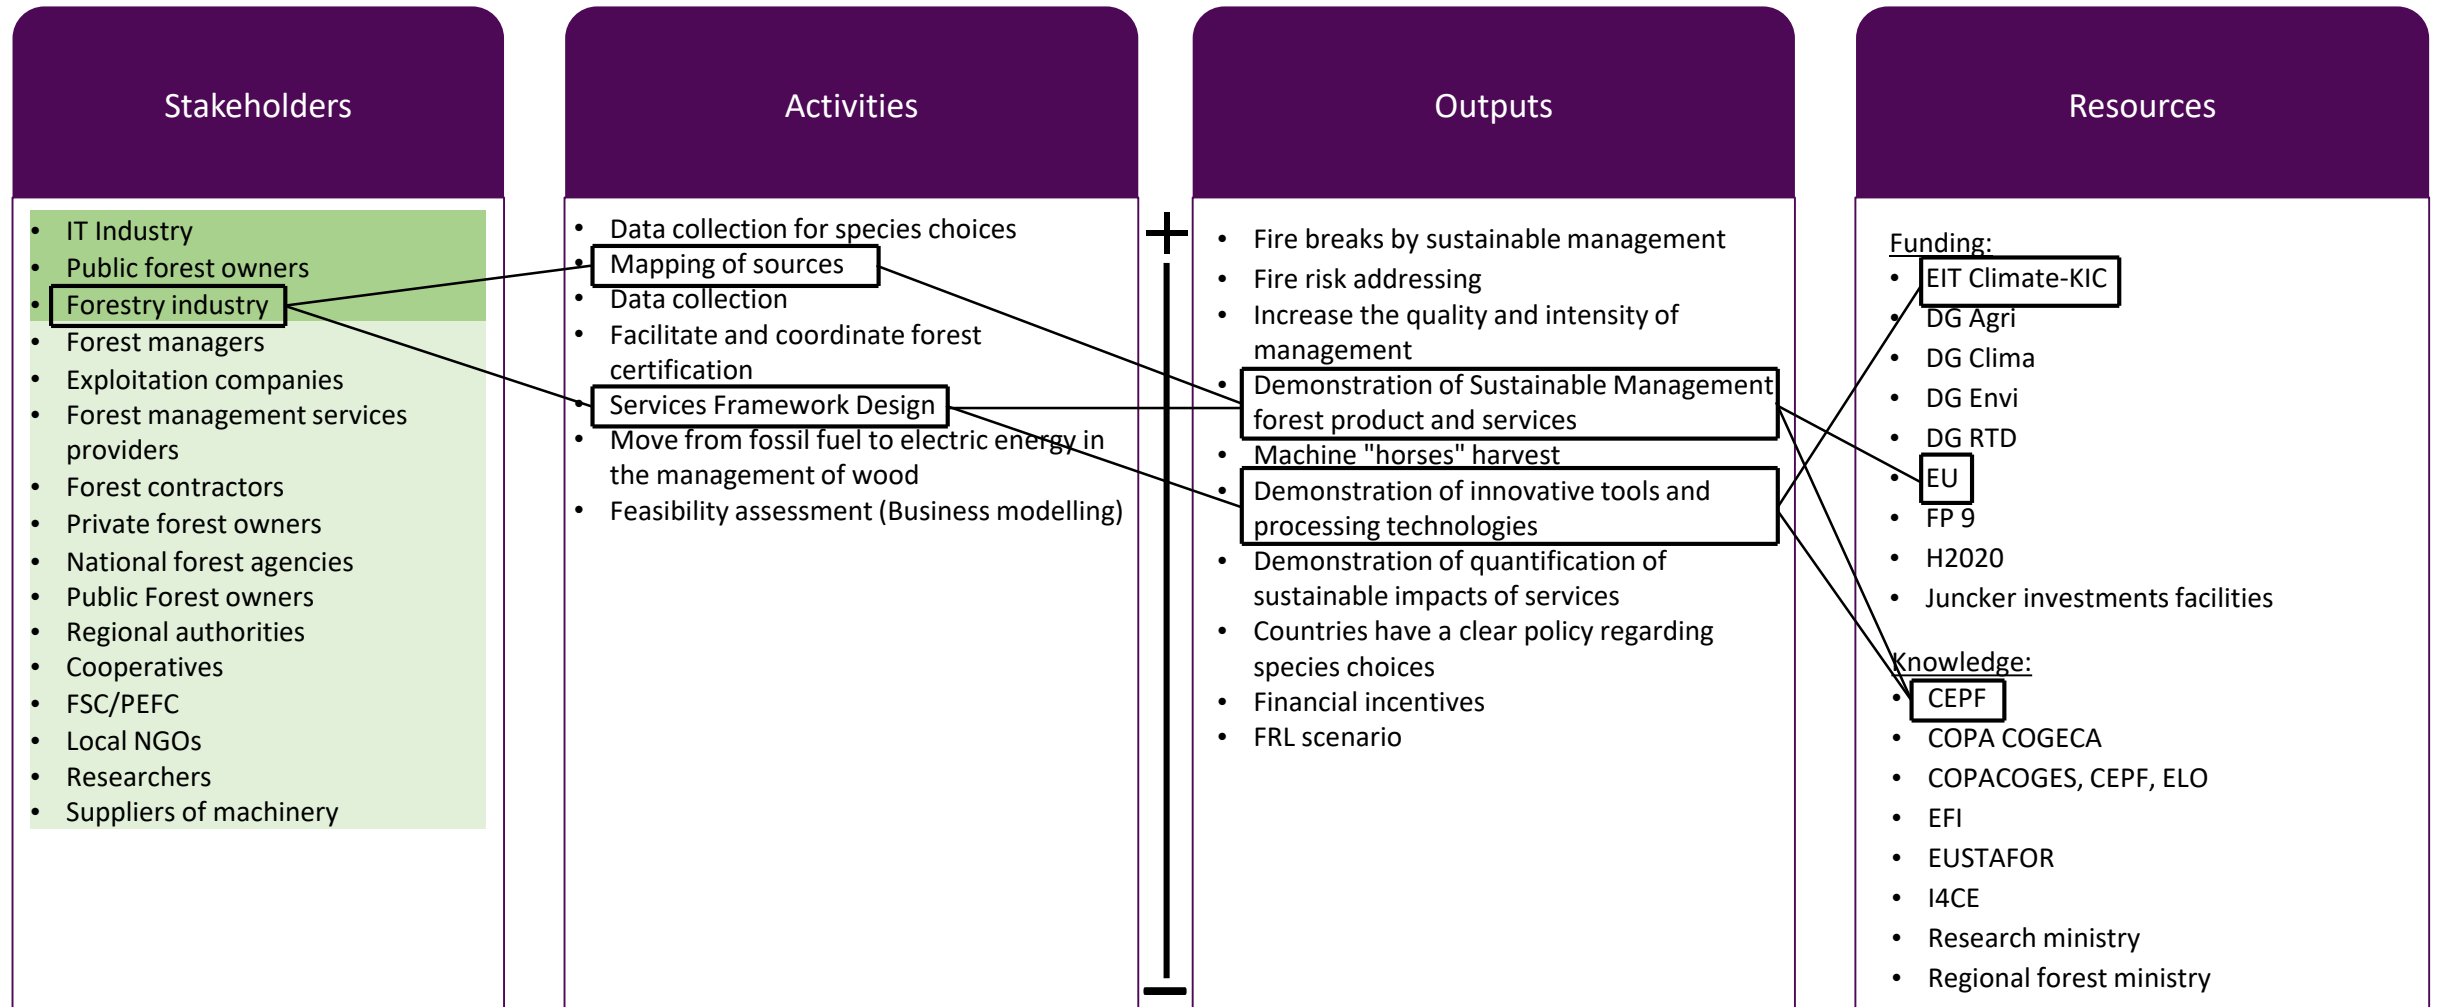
Stakeholders

- IT Industry
- Public forest owners
- Forestry industry
- Forest managers
- Exploitation companies
- Forest management services providers
- Forest contractors
- Private forest owners
- National forest agencies
- Public Forest owners
- Regional authorities
- Cooperatives
- FSC/PEFC
- Local NGOs
- Researchers
- Suppliers of machinery

Activities

- Data collection for species choices
- Mapping of sources
- Data collection
- Facilitate and coordinate forest certification
- Services Framework Design
- Move from fossil fuel to electric energy in the management of wood
- Feasibility assessment (Business modelling)

+

−

Outputs

- Fire breaks by sustainable management
- Fire risk addressing
- Increase the quality and intensity of management
- Demonstration of Sustainable Management forest product and services
- Machine "horses" harvest
- Demonstration of innovative tools and processing technologies
- Demonstration of quantification of sustainable impacts of services
- Countries have a clear policy regarding species choices
- Financial incentives
- FRL scenario

Resources

Funding:
- EIT Climate-KIC
- DG Agri
- DG Clima
- DG Envi
- DG RTD
- EU
- FP 9
- H2020
- Juncker investments facilities

Knowledge:
- CEPF
- COPA COGECA
- COPACOGES, CEPF, ELO
- EFI
- EUSTAFOR
- I4CE
- Research ministry
- Regional forest ministry